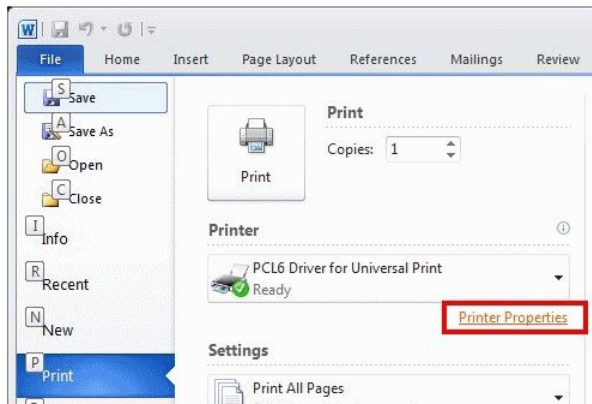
W

File Home Insert Page Layout References Mailings Review

S Save
A Save As
O Open
C Close
I Info
R Recent
N New
P Print

Print
Copies: 1
Print

Printer
PCL6 Driver for Universal Print
Ready
Printer Properties

Settings
Print All Pages